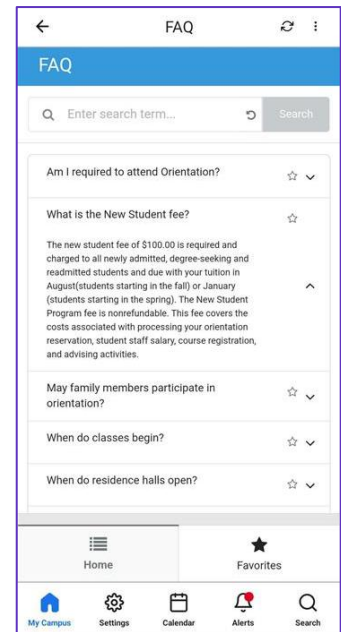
FAQ

FAQ

Enter search term...

Search

Am I required to attend Orientation?

What is the New Student fee?

The new student fee of $100.00 is required and charged to all newly admitted, degree-seeking and readmitted students and due with your tuition in August(students starting in the fall) or January (students starting in the spring). The New Student Program fee is nonrefundable. This fee covers the costs associated with processing your orientation reservation, student staff salary, course registration, and advising activities.

May family members participate in orientation?

When do classes begin?

When do residence halls open?

Home

Favorites

My Campus

Settings

Calendar

Alerts

Search